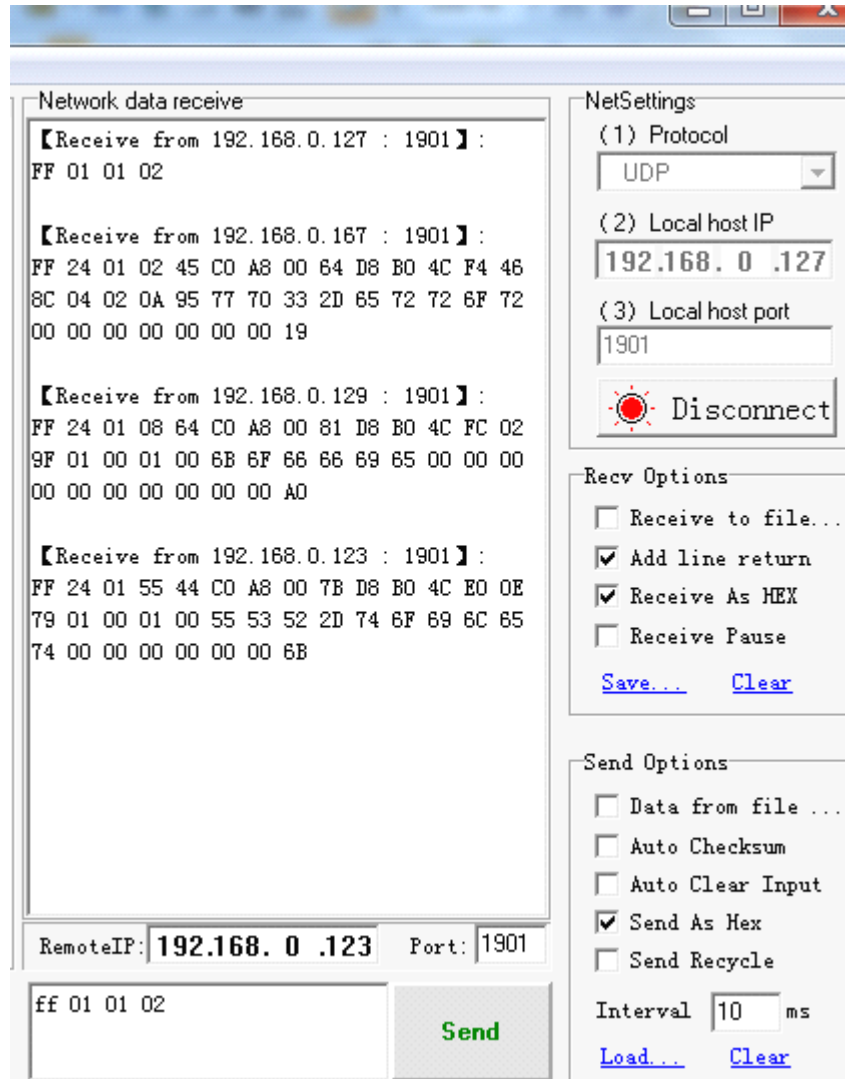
Network data receive

【Receive from 192.168.0.127 : 1901】:
FF 01 01 02

【Receive from 192.168.0.167 : 1901】:
FF 24 01 02 45 C0 A8 00 64 D8 B0 4C F4 46 8C 04 02 0A 95 77 70 33 2D 65 72 72 6F 72 00 00 00 00 00 00 00 19

【Receive from 192.168.0.129 : 1901】:
FF 24 01 08 64 C0 A8 00 81 D8 B0 4C FC 02 9F 01 00 01 00 6B 6F 66 66 69 65 00 00 00 00 00 00 00 00 00 00 A0

【Receive from 192.168.0.123 : 1901】:
FF 24 01 55 44 C0 A8 00 7B D8 B0 4C E0 0E 79 01 00 01 00 55 53 52 2D 74 6F 69 6C 65 74 00 00 00 00 00 00 6B

RemoteIP: 192.168. 0 .123 Port: 1901

ff 01 01 02

Send

NetSettings
(1) Protocol
UDP
(2) Local host IP
192.168. 0 .127
(3) Local host port
1901
Disconnect

Recv Options
Receive to file...
Add line return
Receive As HEX
Receive Pause
Save... Clear

Send Options
Data from file ...
Auto Checksum
Auto Clear Input
Send As Hex
Send Recycle
Interval 10 ms
Load... Clear